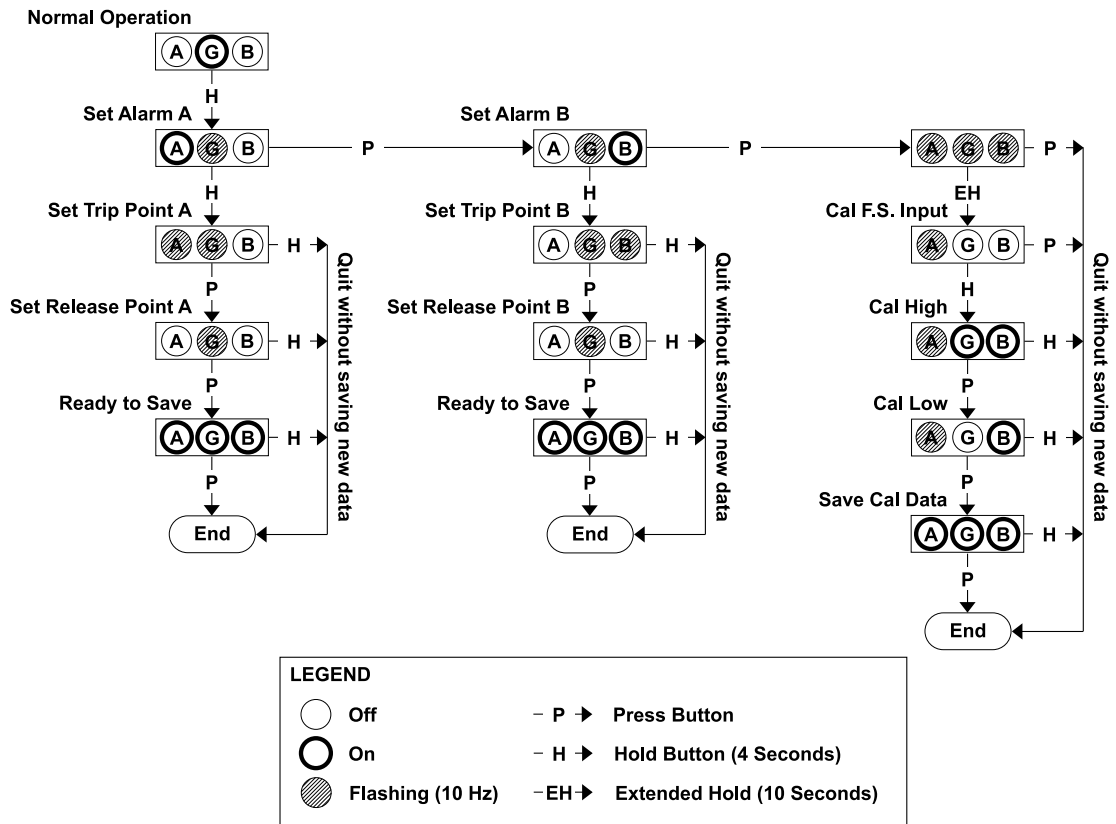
Normal Operation

A G B

H

Set Alarm A

A G B

P

Set Alarm B

A G B

P

A G B

P

H

Set Trip Point A

A G B

H

P

Set Release Point A

A G B

H

P

Ready to Save

A G B

H

P

End

Quit without saving new data

H

Set Trip Point B

A G B

H

P

Set Release Point B

A G B

H

P

Ready to Save

A G B

H

P

End

Quit without saving new data

EH

Cal F.S. Input

A G B

P

H

Cal High

A G B

H

P

Cal Low

A G B

H

P

Save Cal Data

A G B

H

P

End

Quit without saving new data

LEGEND

Off

On

Flashing (10 Hz)

P Press Button

H Hold Button (4 Seconds)

EH Extended Hold (10 Seconds)